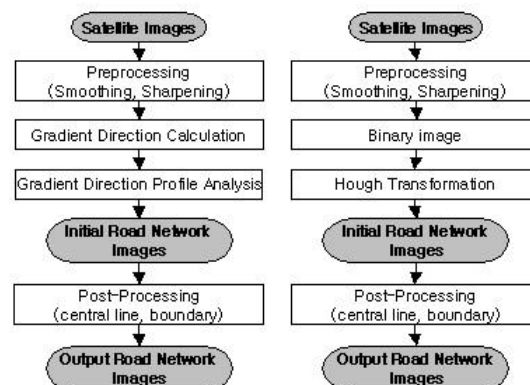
Satellite Images

Preprocessing (Smoothing, Sharpening)

Gradient Direction Calculation

Gradient Direction Profile Analysis

Initial Road Network Images

Post-Processing (central line, boundary)

Output Road Network Images

Satellite Images

Preprocessing (Smoothing, Sharpening)

Binary image

Hough Transformation

Initial Road Network Images

Post-Processing (central line, boundary)

Output Road Network Images